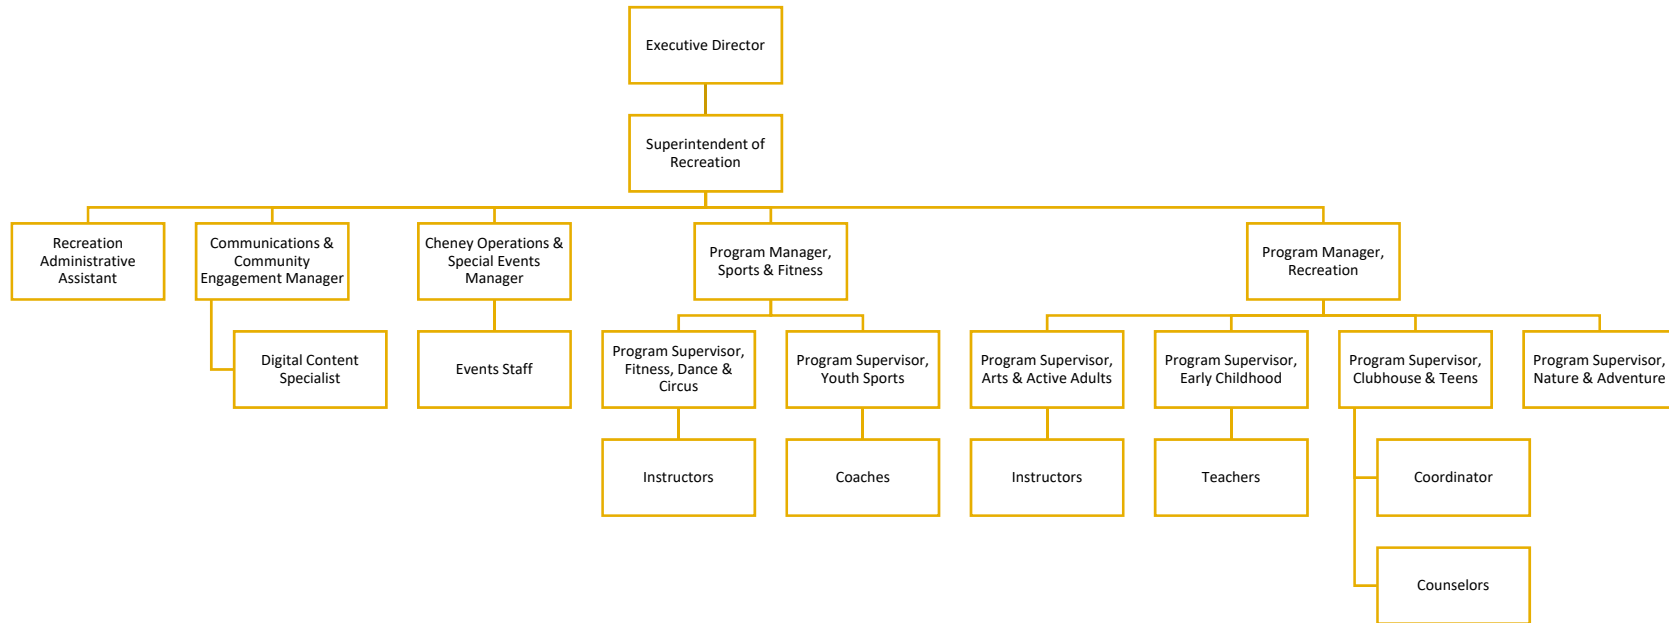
Executive Director

Superintendent of Recreation

Recreation Administrative Assistant

Communications & Community Engagement Manager

Digital Content Specialist

Cheney Operations & Special Events Manager

Events Staff

Program Manager, Sports & Fitness

Program Supervisor, Fitness, Dance & Circus

Instructors

Program Supervisor, Youth Sports

Coaches

Program Manager, Recreation

Program Supervisor, Arts & Active Adults

Instructors

Program Supervisor, Early Childhood

Teachers

Program Supervisor, Clubhouse & Teens

Coordinator

Counselors

Program Supervisor, Nature & Adventure